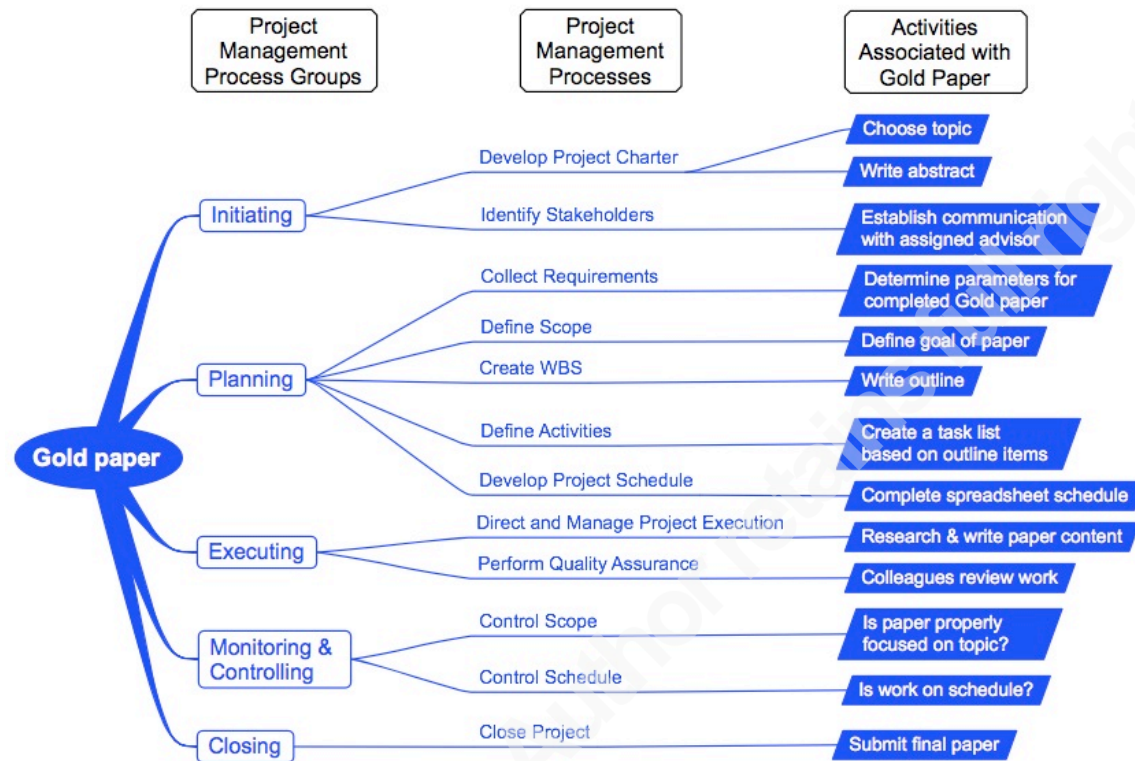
Project Management Process Groups

Project Management Processes

Activities Associated with Gold Paper

Gold paper

Initiating

Develop Project Charter

Choose topic

Write abstract

Identify Stakeholders

Establish communication with assigned advisor

Planning

Collect Requirements

Determine parameters for completed Gold paper

Define Scope

Define goal of paper

Create WBS

Write outline

Define Activities

Create a task list based on outline items

Develop Project Schedule

Complete spreadsheet schedule

Executing

Direct and Manage Project Execution

Research & write paper content

Perform Quality Assurance

Colleagues review work

Monitoring & Controlling

Control Scope

Is paper properly focused on topic?

Control Schedule

Is work on schedule?

Closing

Close Project

Submit final paper

author retains full rights